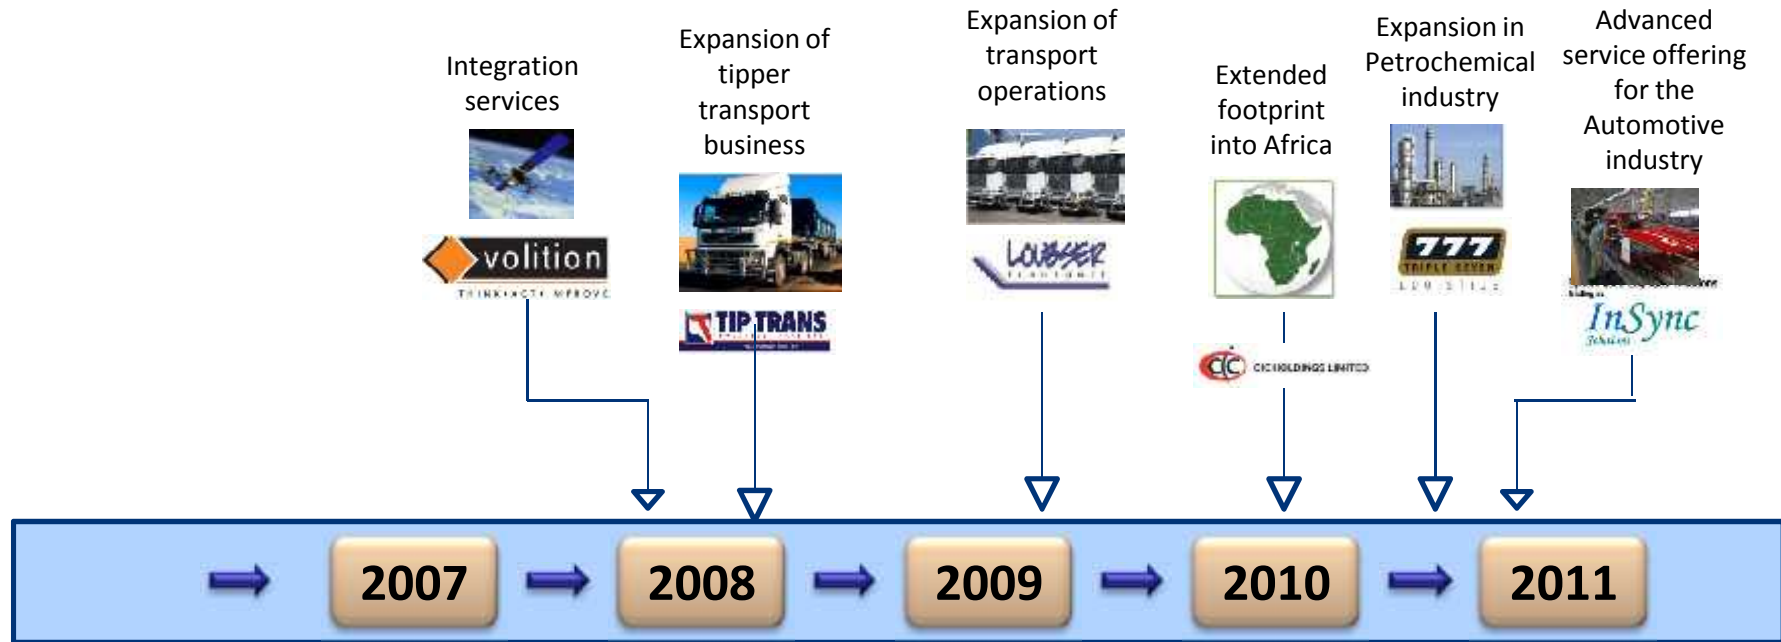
Integration services

volition
THINK · ACT · IMPROVE

Expansion of tipper transport business

TIP TRANS

Expansion of transport operations

LOUBSER

Extended footprint into Africa

CIC HOLDINGS LIMITED

Expansion in Petrochemical industry

777
TRIPLE SEVEN
LOGISTICS

Advanced service offering for the Automotive industry

InSync

2007

2008

2009

2010

2011